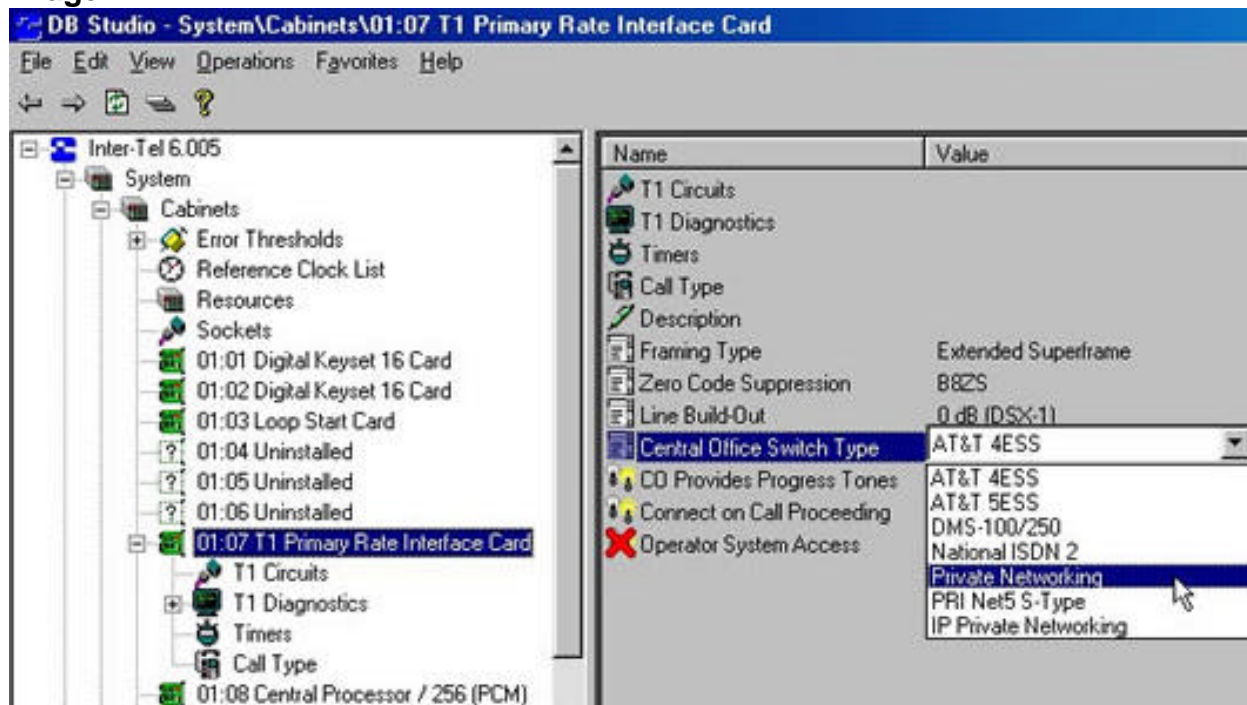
DB Studio - System\Cabinets\01:07 T1 Primary Rate Interface Card

File Edit View Operations Favorites Help

Inter-Tel 6.005
System
Cabinets
Error Thresholds
Reference Clock List
Resources
Sockets
01:01 Digital Keyset 16 Card
01:02 Digital Keyset 16 Card
01:03 Loop Start Card
01:04 Uninstalled
01:05 Uninstalled
01:06 Uninstalled
01:07 T1 Primary Rate Interface Card
T1 Circuits
T1 Diagnostics
Timers
Call Type
01:08 Central Processor / 256 (PCM)

| Name | Value |
|---|---|
| T1 Circuits | |
| T1 Diagnostics | |
| Timers | |
| Call Type | |
| Description | |
| Framing Type | Extended Superframe |
| Zero Code Suppression | B8ZS |
| Line Build-Out | 0 dB (DSX-1) |
| Central Office Switch Type | AT&T 4ESS |
| CO Provides Progress Tones | |
| Connect on Call Proceeding | |
| Operator System Access | |

AT&T 4ESS
AT&T 5ESS
DMS-100/250
National ISDN 2
Private Networking
PRI Net5 S-Type
IP Private Networking